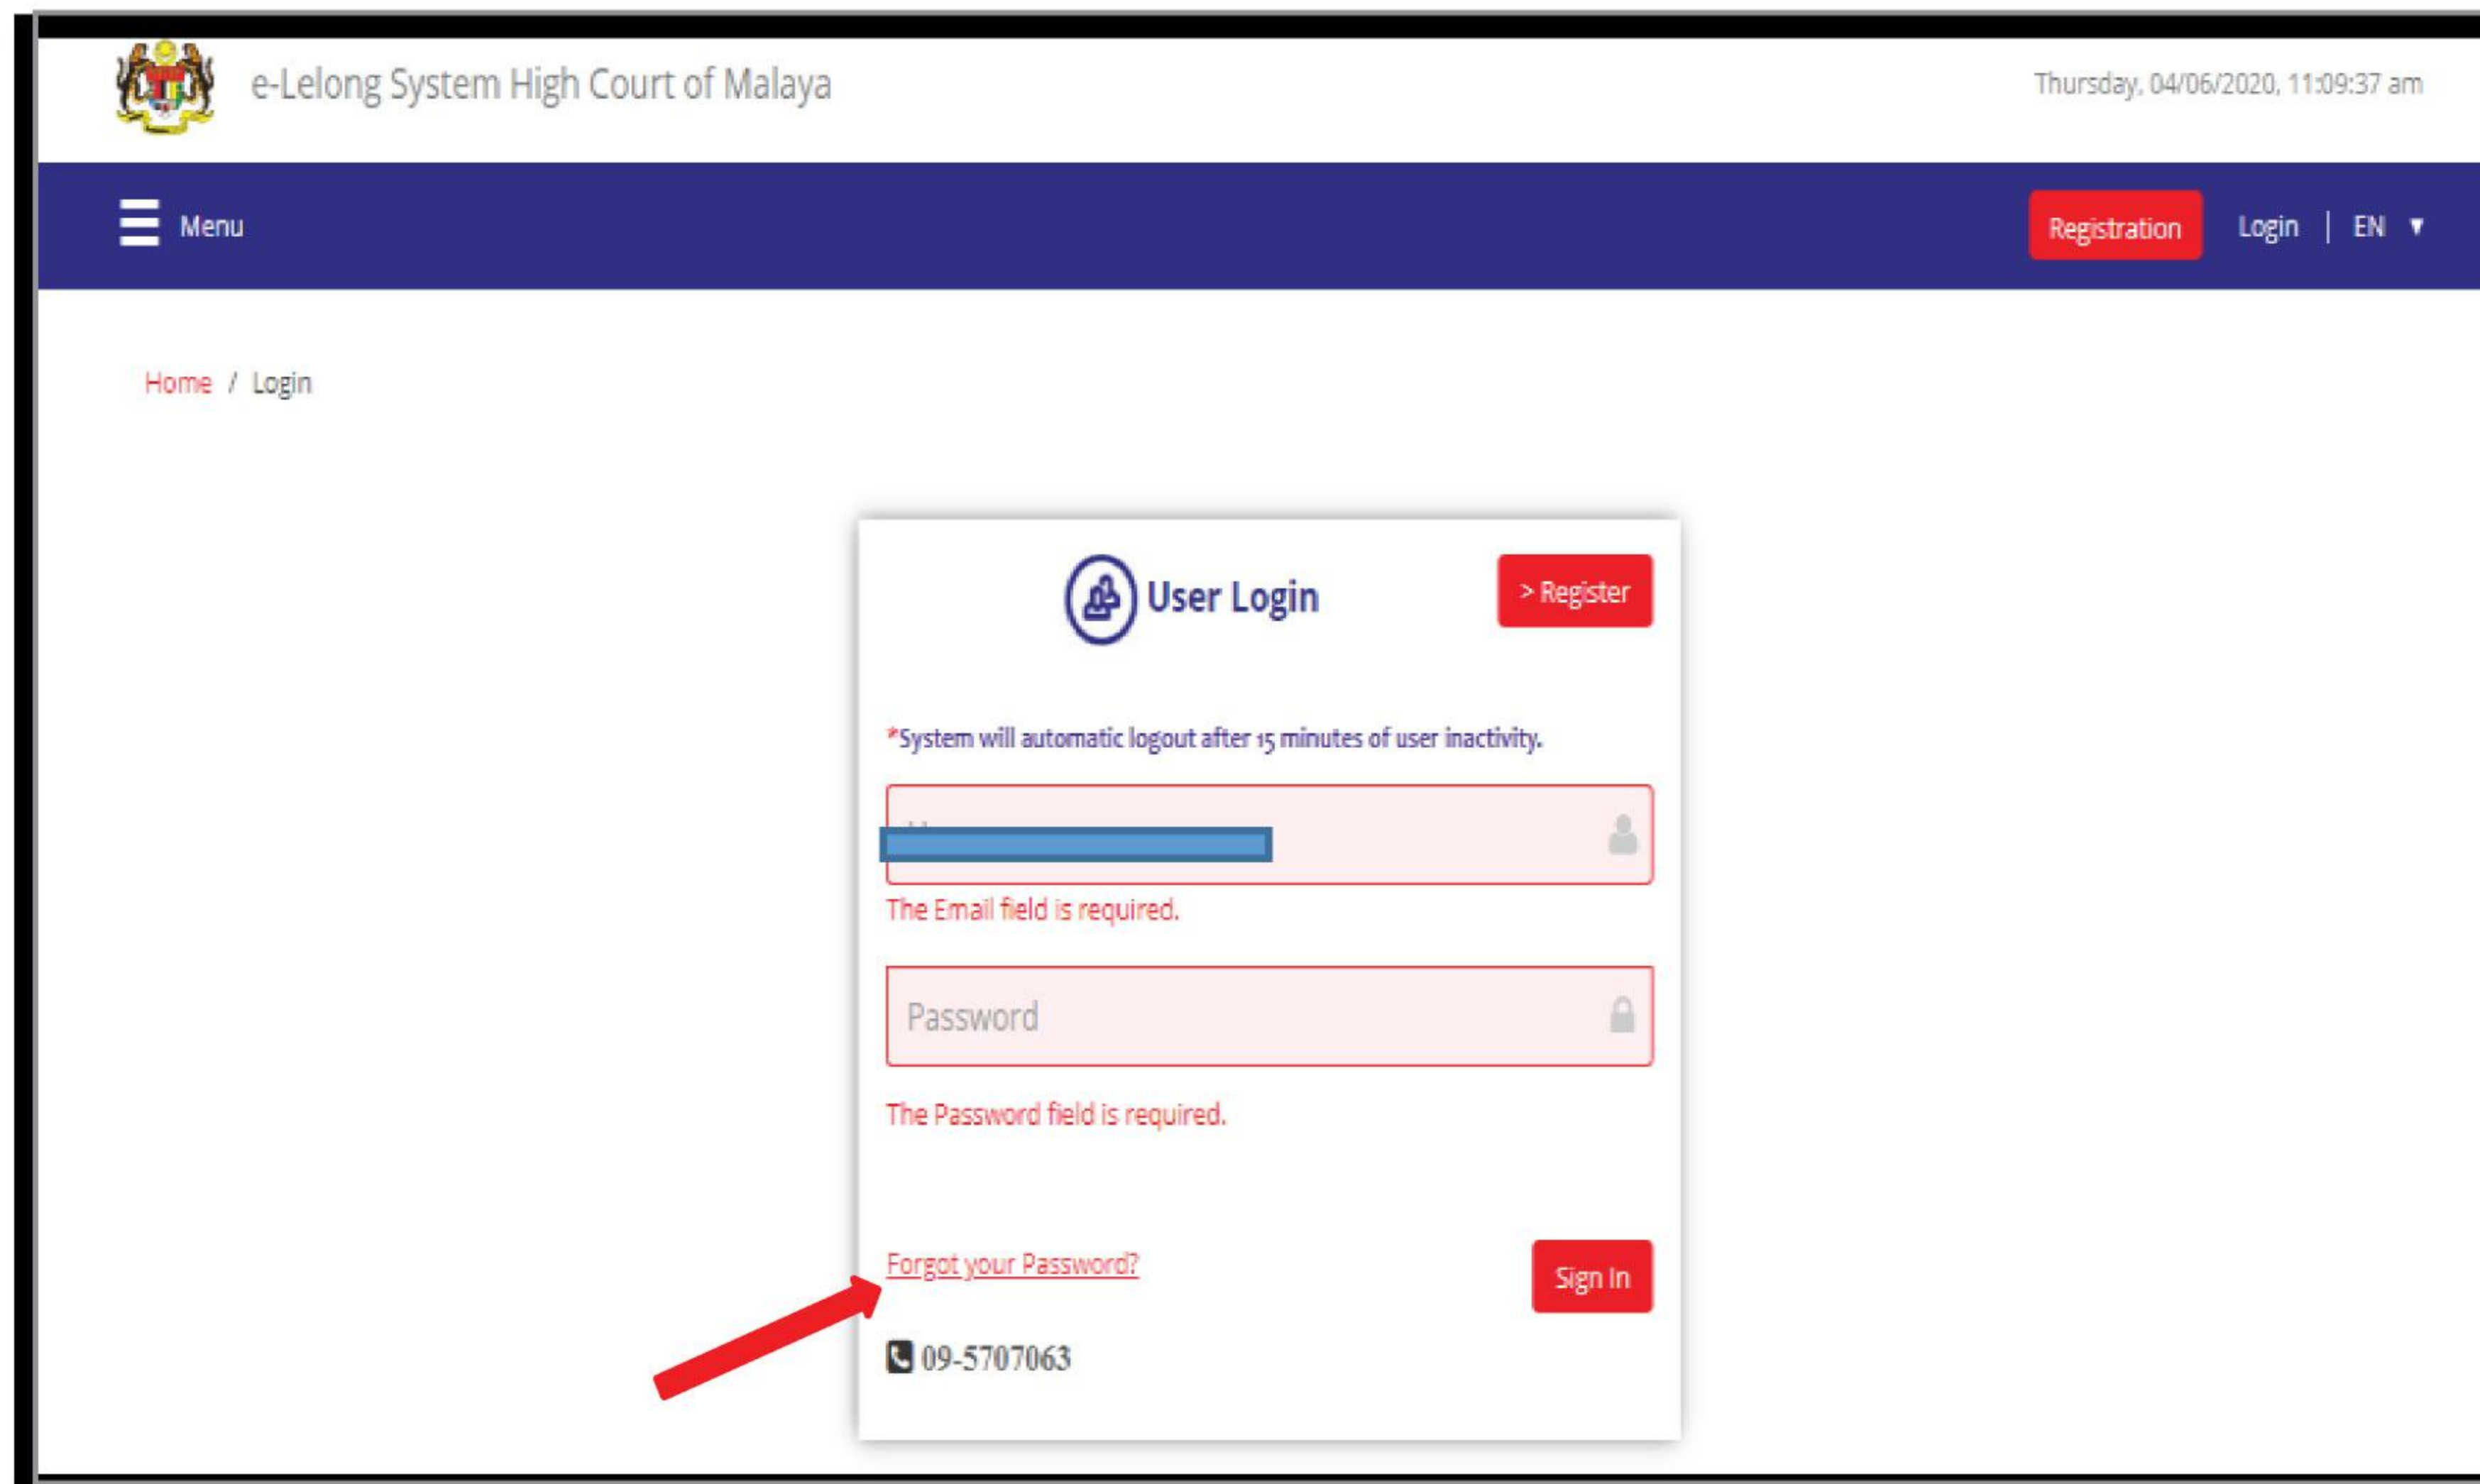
e-Lelong System High Court of Malaya

Thursday, 04/06/2020, 11:09:37 am

Menu

Registration

Login | EN ▼

Home / Login

User Login

> Register

*System will automatic logout after 15 minutes of user inactivity.

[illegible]

The Email field is required.

Password

The Password field is required.

Forgot your Password?

Sign In

09-5707063